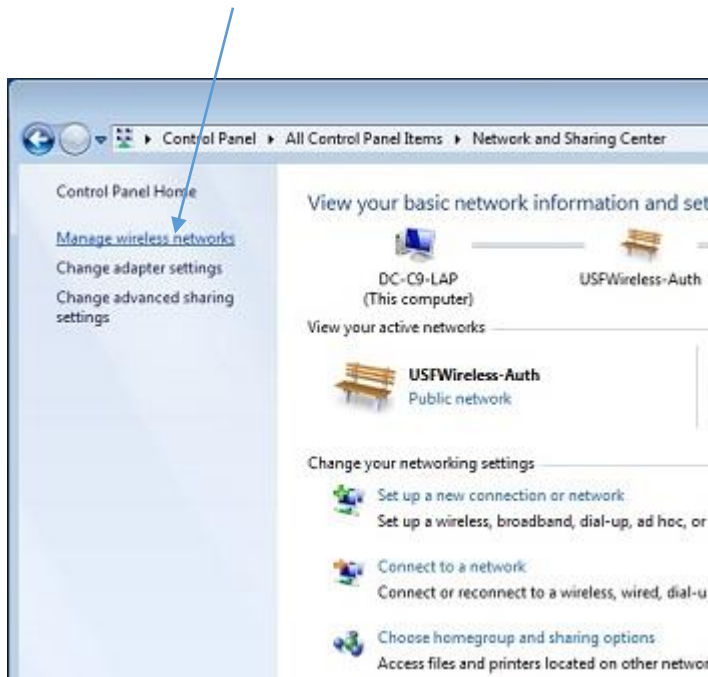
▸ Control Panel ▸ All Control Panel Items ▸ Network and Sharing Center

Control Panel Home

Manage wireless networks

Change adapter settings

Change advanced sharing settings

View your basic network information and set

DC-C9-LAP
(This computer)

USFWireless-Auth

View your active networks

USFWireless-Auth
Public network

Change your networking settings

Set up a new connection or network
Set up a wireless, broadband, dial-up, ad hoc, or

Connect to a network
Connect or reconnect to a wireless, wired, dial-u

Choose homegroup and sharing options
Access files and printers located on other networ